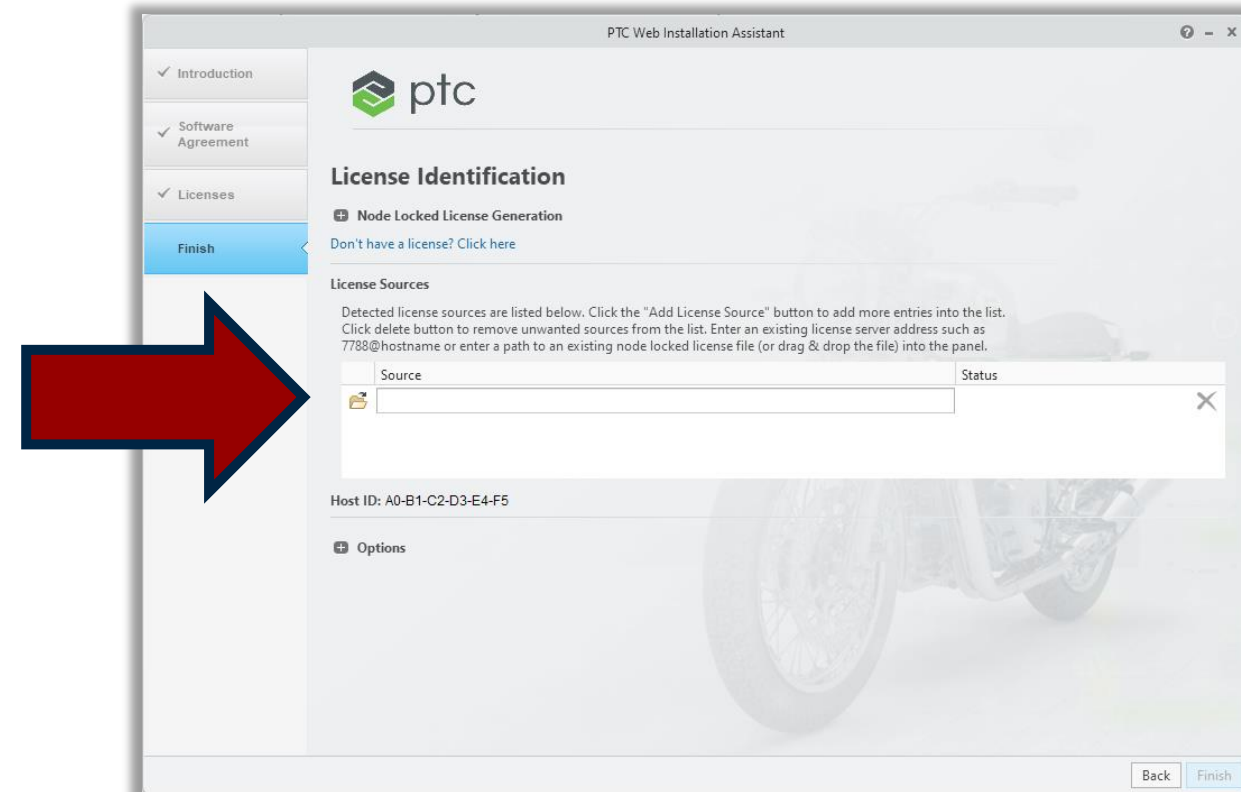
PTC Web Installation Assistant

Introduction

Software Agreement

Licenses

Finish

ptc

License Identification

Node Locked License Generation

Don't have a license? Click here

License Sources

Detected license sources are listed below. Click the "Add License Source" button to add more entries into the list. Click delete button to remove unwanted sources from the list. Enter an existing license server address such as 7788@hostname or enter a path to an existing node locked license file (or drag & drop the file) into the panel.

| Source | Status |
|---|---|
| | |

Host ID: A0-B1-C2-D3-E4-F5

Options

Back Finish